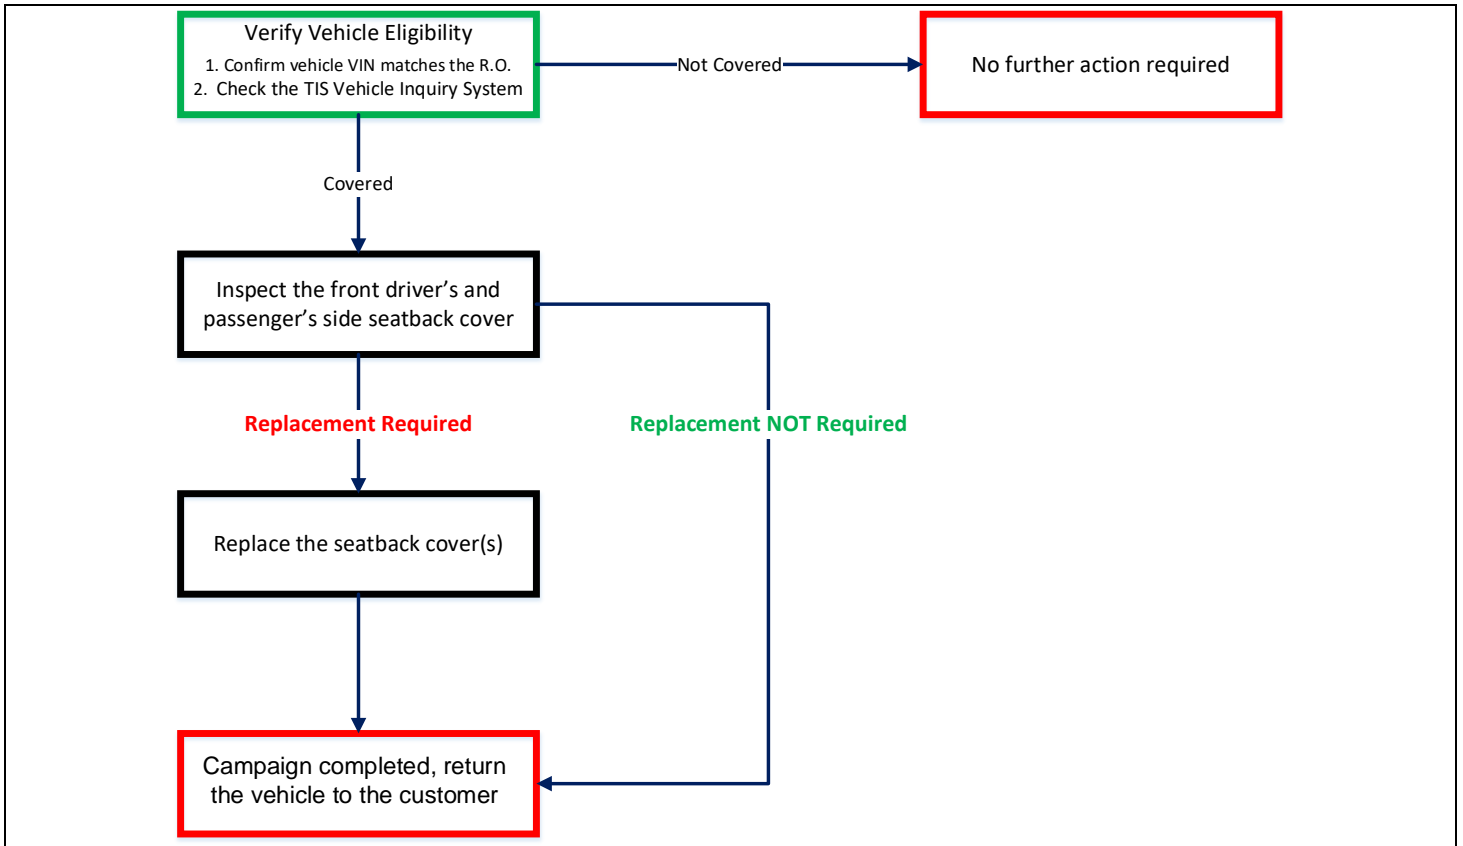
Verify Vehicle Eligibility
1. Confirm vehicle VIN matches the R.O.
2. Check the TIS Vehicle Inquiry System

Not Covered

No further action required

Covered

Inspect the front driver's and passenger's side seatback cover

Replacement Required

Replacement NOT Required

Replace the seatback cover(s)

Campaign completed, return the vehicle to the customer